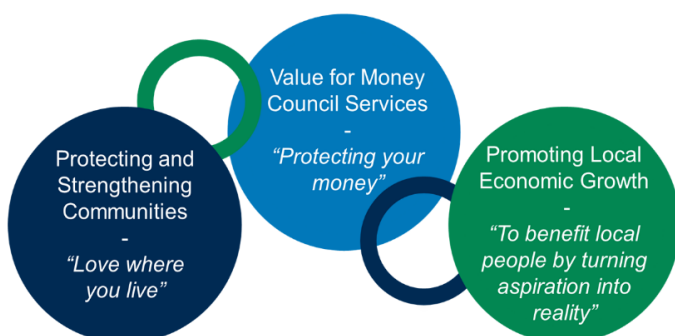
Value for Money Council Services
-
"Protecting your money"

Protecting and Strengthening Communities
-
"Love where you live"

Promoting Local Economic Growth
-
"To benefit local people by turning aspiration into reality"